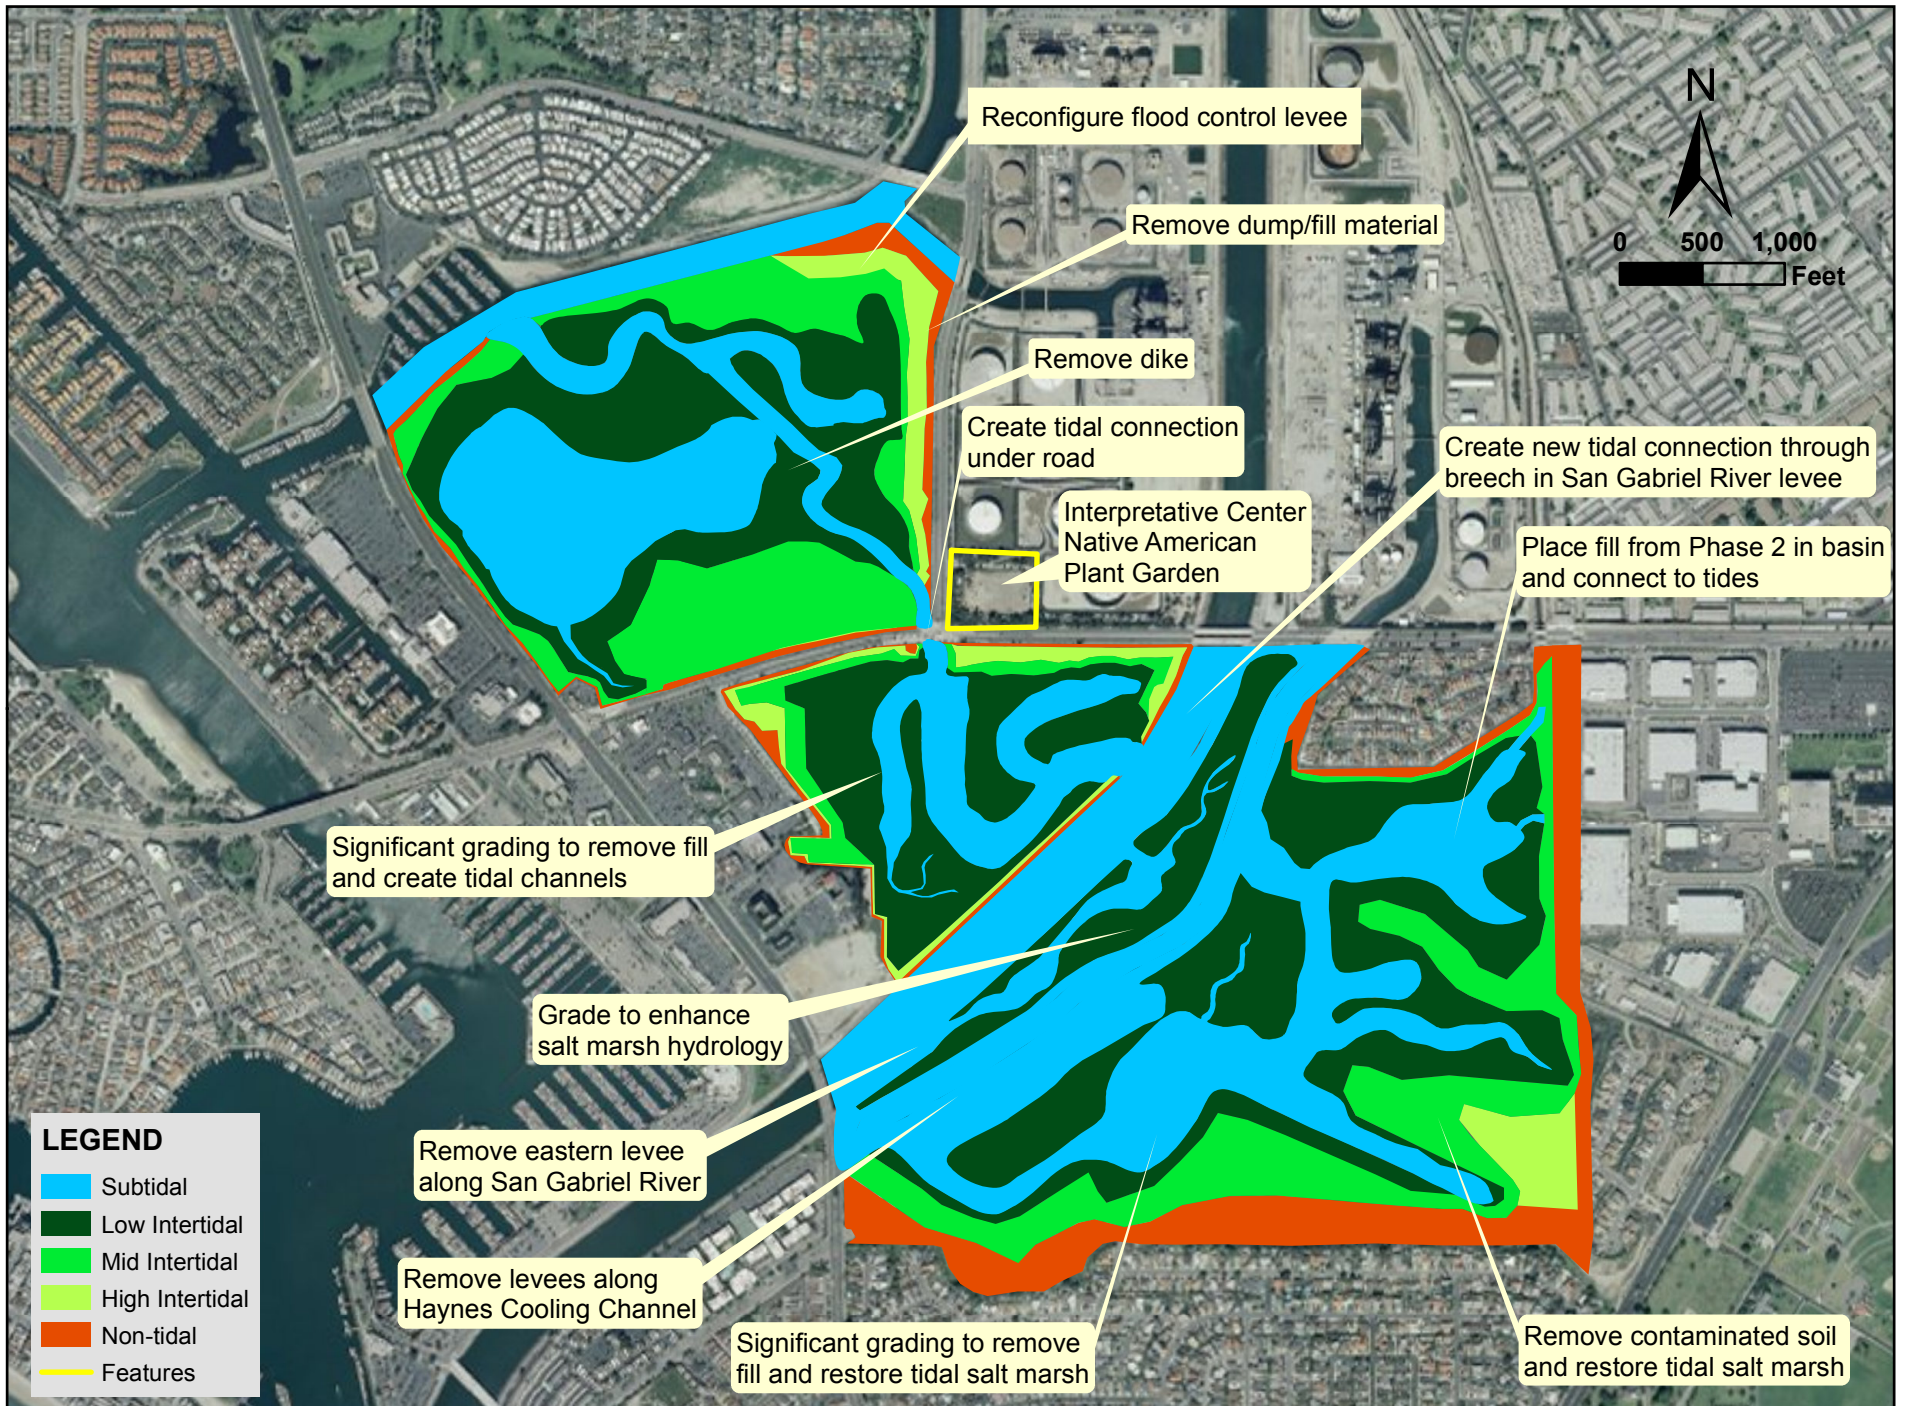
Reconfigure flood control levee

Remove dump/fill material

Remove dike

Create tidal connection under road

Interpretative Center Native American Plant Garden

Create new tidal connection through breech in San Gabriel River levee

Place fill from Phase 2 in basin and connect to tides

N

0 500 1,000 Feet

Significant grading to remove fill and create tidal channels

Grade to enhance salt marsh hydrology

Remove eastern levee along San Gabriel River

Remove levees along Haynes Cooling Channel

Significant grading to remove fill and restore tidal salt marsh

Remove contaminated soil and restore tidal salt marsh

LEGEND
Subtidal
Low Intertidal
Mid Intertidal
High Intertidal
Non-tidal
Features